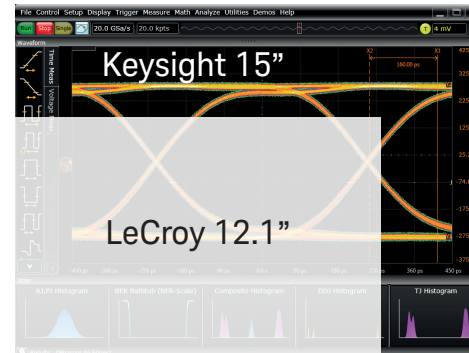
File Control Setup Display Trigger Measure Math Analyze Utilities Demos Help

Run Stop Single 20.0 GSa/s 20.0 kpts

T 4 mV

Waveform

Time Meas Voltage Meas

Keysight 15”

X2 X1

180.00 ps

425

325

225

125

25

-75

-175

-275

-375

LeCroy 12.1”

-450 ps

360 ps

450 ps

RJ,PJ Histogram

BER Bathtub (BER Scale)

Composite Histogram

DDJ Histogram

TJ Histogram